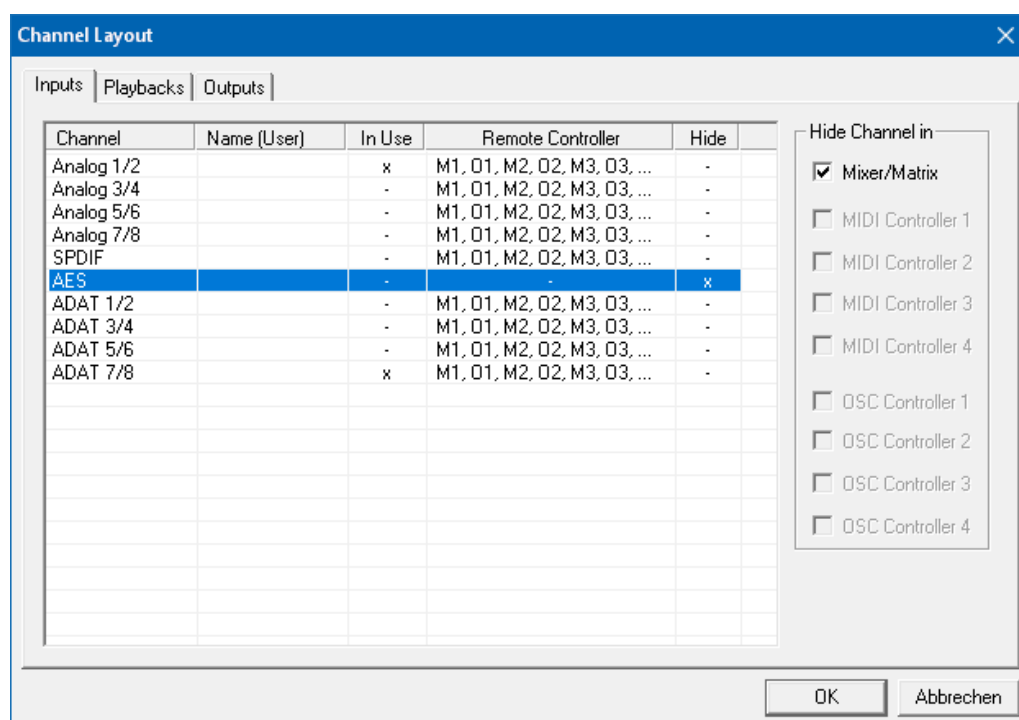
Channel Layout

Inputs | Playbacks | Outputs

| Channel | Name (User) | In Use | Remote Controller | Hide |
|---|---|---|---|---|
| Analog 1/2 | | x | M1, O1, M2, O2, M3, O3, ... | - |
| Analog 3/4 | | - | M1, O1, M2, O2, M3, O3, ... | - |
| Analog 5/6 | | - | M1, O1, M2, O2, M3, O3, ... | - |
| Analog 7/8 | | - | M1, O1, M2, O2, M3, O3, ... | - |
| SPDIF | | - | M1, O1, M2, O2, M3, O3, ... | - |
| AES | | - | - | x |
| ADAT 1/2 | | - | M1, O1, M2, O2, M3, O3, ... | - |
| ADAT 3/4 | | - | M1, O1, M2, O2, M3, O3, ... | - |
| ADAT 5/6 | | - | M1, O1, M2, O2, M3, O3, ... | - |
| ADAT 7/8 | | x | M1, O1, M2, O2, M3, O3, ... | - |

Hide Channel in
Mixer/Matrix
MIDI Controller 1
MIDI Controller 2
MIDI Controller 3
MIDI Controller 4
OSC Controller 1
OSC Controller 2
OSC Controller 3
OSC Controller 4

OK
Abbrechen